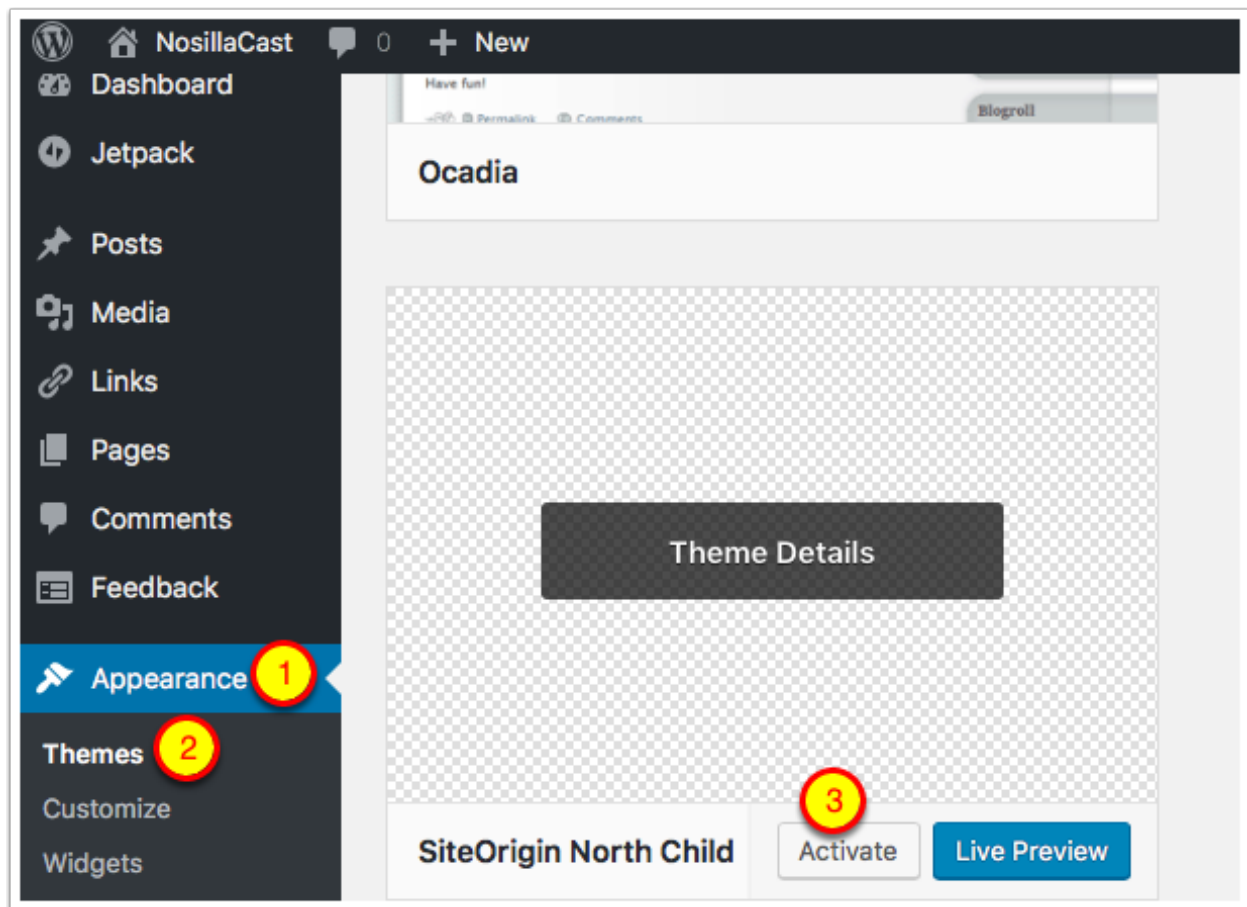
NosillaCast 0 New

Dashboard

Jetpack

Posts

Media

Links

Pages

Comments

Feedback

Appearance 1

Themes 2

Customize

Widgets

Have fun!

Permalink Comments

Blogroll

Ocadia

Theme Details

3

SiteOrigin North Child

Activate

Live Preview